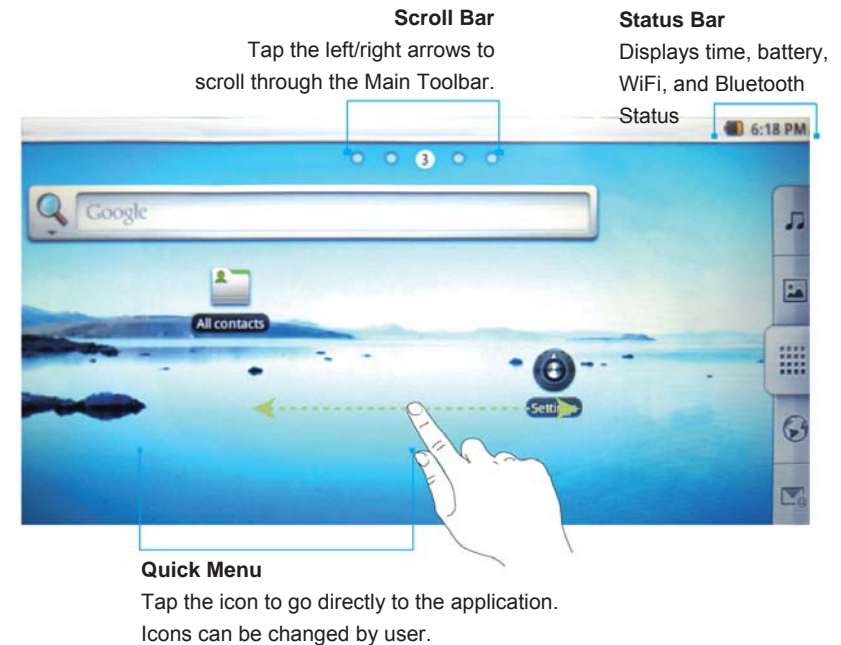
**Scroll Bar**
Tap the left/right arrows to scroll through the Main Toolbar.

**Status Bar**
Displays time, battery, WiFi, and Bluetooth Status

6:18 PM

3

Google

All contacts

Settings

**Quick Menu**
Tap the icon to go directly to the application. Icons can be changed by user.